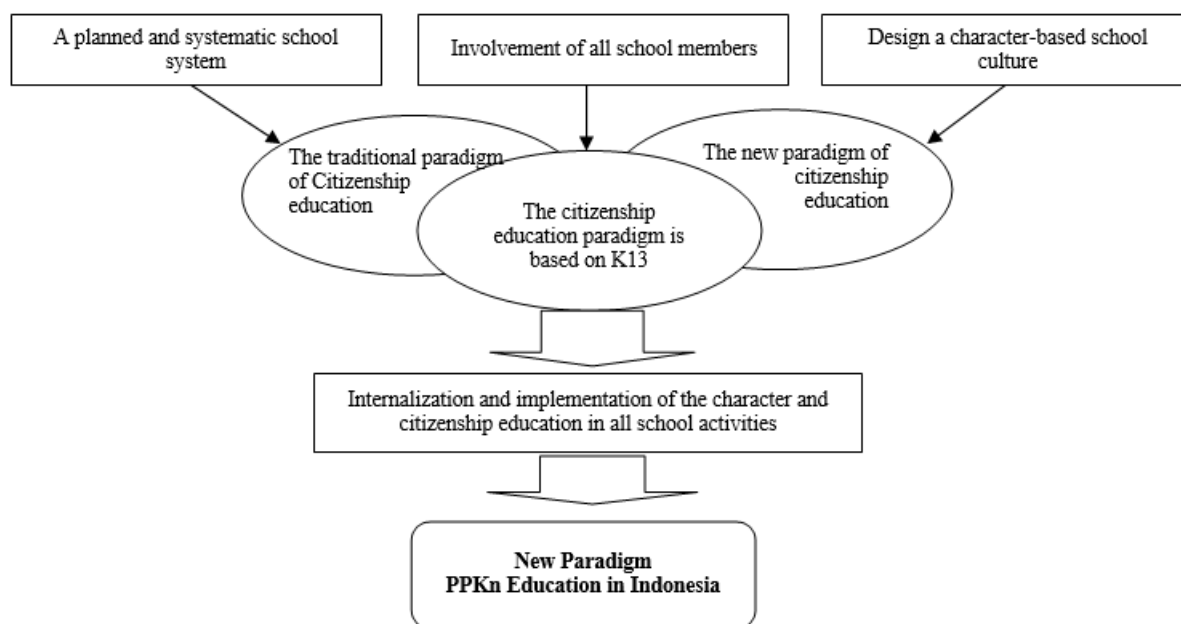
A planned and systematic school system

Involvement of all school members

Design a character-based school culture

The traditional paradigm of Citizenship education

The citizenship education paradigm is based on K13

The new paradigm of citizenship education

Internalization and implementation of the character and citizenship education in all school activities

New Paradigm
PPKn Education in Indonesia